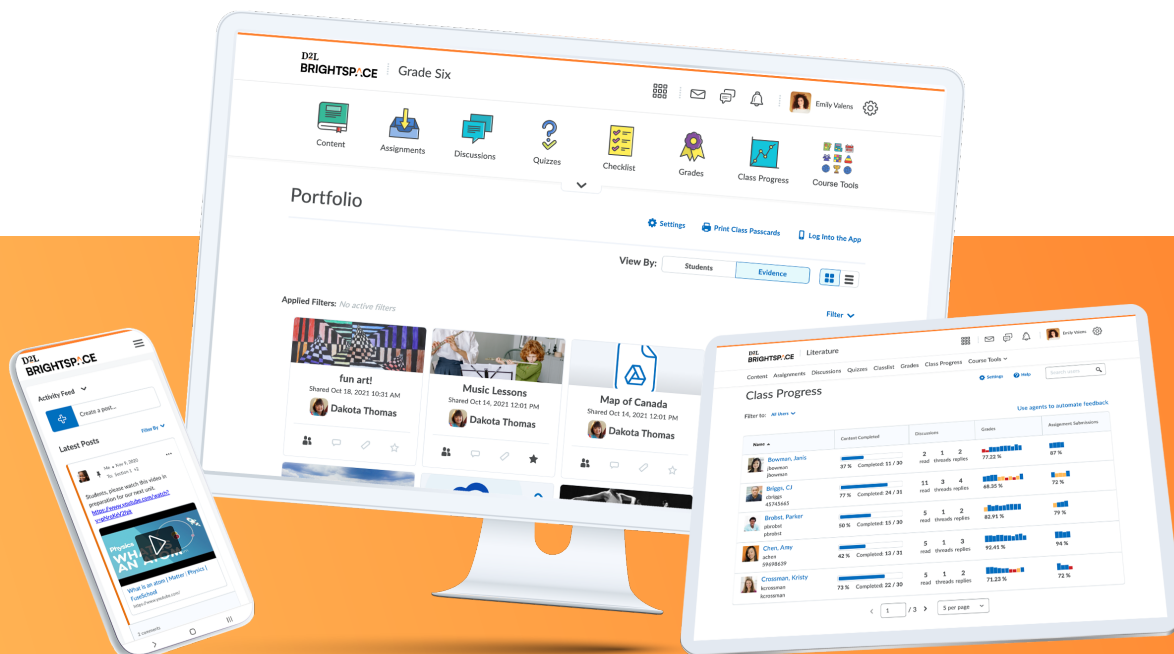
D2L BRIGHTSPACE Grade Six

Emily Valens

Content Assignments Discussions Quizzes Checklist Grades Class Progress Course Tools

Portfolio

Settings Print Class Passcards Log Into the App

View By: Students Evidence

Applied Filters: No active filters

Filter

fun art!
Shared Oct 18, 2021 10:31 AM
Dakota Thomas

Music Lessons
Shared Oct 14, 2021 12:01 PM
Dakota Thomas

Map of Canada
Shared Oct 14, 2021 12:01 PM
Dakota Thomas

D2L BRIGHTSPACE

Activity Feed

Create a post...

Latest Posts Filter By

Me • Nov 9, 2020
To: Section 1 +2

Students, please watch this video in preparation for our next unit. https://www.youtube.com/watch?v=ghtrokeY2ys

Physics WHAT IS AN ATOM

What is an atom | Matter | Physics | FuseSchool
https://www.youtube.com

2 comments

D2L BRIGHTSPACE Literature

Emily Valens

Content Assignments Discussions Quizzes Classlist Grades Class Progress Course Tools

Settings Help Search users

Class Progress

Filter to: All Users

Use agents to automate feedback

| Name | Content Completed | Discussions | Grades | Assignment Submissions |
|---|---|---|---|---|
| Bowman, Janis jbowman jbowman | 37 % Completed: 11 / 30 | 2 read 1 threads 2 replies | 77.22 % | 87 % |
| Briggs, CJ cbriggs 45745665 | 77 % Completed: 24 / 31 | 11 read 3 threads 4 replies | 68.35 % | 72 % |
| Brobst, Parker pbrobst pbrobst | 50 % Completed: 15 / 30 | 5 read 1 threads 2 replies | 82.91 % | 79 % |
| Chen, Amy achen 59698639 | 42 % Completed: 13 / 31 | 5 read 1 threads 3 replies | 92.41 % | 94 % |
| Crossman, Kristy kcrossman kcrossman | 73 % Completed: 22 / 30 | 5 read 1 threads 2 replies | 71.23 % | 72 % |

1 / 3 5 per page